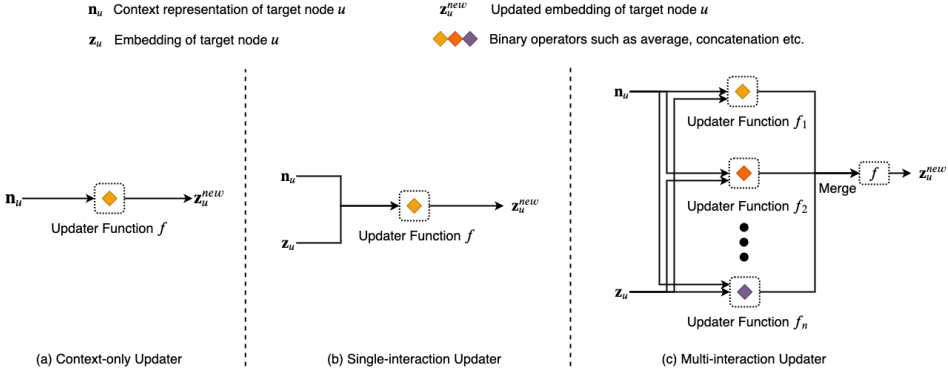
$\mathbf{n}_u$ Context representation of target node $u$

$\mathbf{z}_u^{new}$ Updated embedding of target node $u$

$\mathbf{z}_u$ Embedding of target node $u$

Binary operators such as average, concatenation etc.

$\mathbf{n}_u$

$\mathbf{z}_u^{new}$

Updater Function $f$

(a) Context-only Updater

$\mathbf{n}_u$

$\mathbf{z}_u$

$\mathbf{z}_u^{new}$

Updater Function $f$

(b) Single-interaction Updater

$\mathbf{n}_u$

Updater Function $f_1$

Updater Function $f_2$

Merge

$f$

$\mathbf{z}_u^{new}$

$\mathbf{z}_u$

Updater Function $f_n$

(c) Multi-interaction Updater